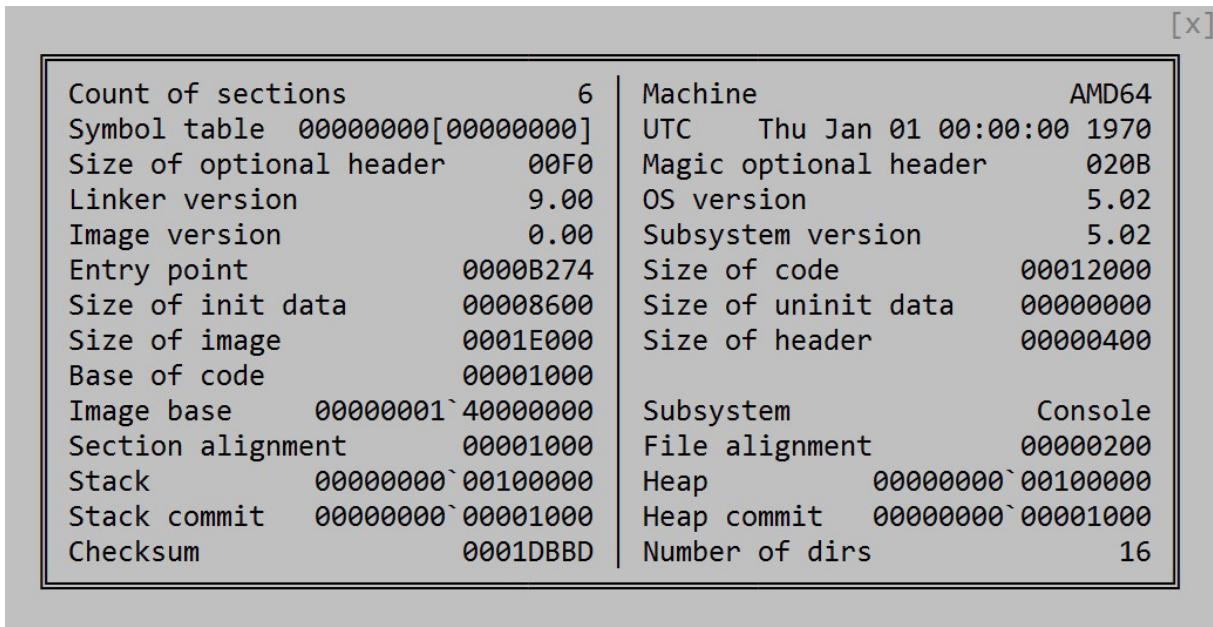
[x]

| Count of sections | 6 | Machine | AMD64 |
|---|---|---|---|
| Symbol table | 00000000[00000000] | UTC | Thu Jan 01 00:00:00 1970 |
| Size of optional header | 00F0 | Magic optional header | 020B |
| Linker version | 9.00 | OS version | 5.02 |
| Image version | 0.00 | Subsystem version | 5.02 |
| Entry point | 0000B274 | Size of code | 00012000 |
| Size of init data | 00008600 | Size of uninit data | 00000000 |
| Size of image | 0001E000 | Size of header | 00000400 |
| Base of code | 00001000 | | |
| Image base | 00000001`40000000 | Subsystem | Console |
| Section alignment | 00001000 | File alignment | 00000200 |
| Stack | 00000000`00100000 | Heap | 00000000`00100000 |
| Stack commit | 00000000`00001000 | Heap commit | 00000000`00001000 |
| Checksum | 0001DBBD | Number of dirs | 16 |